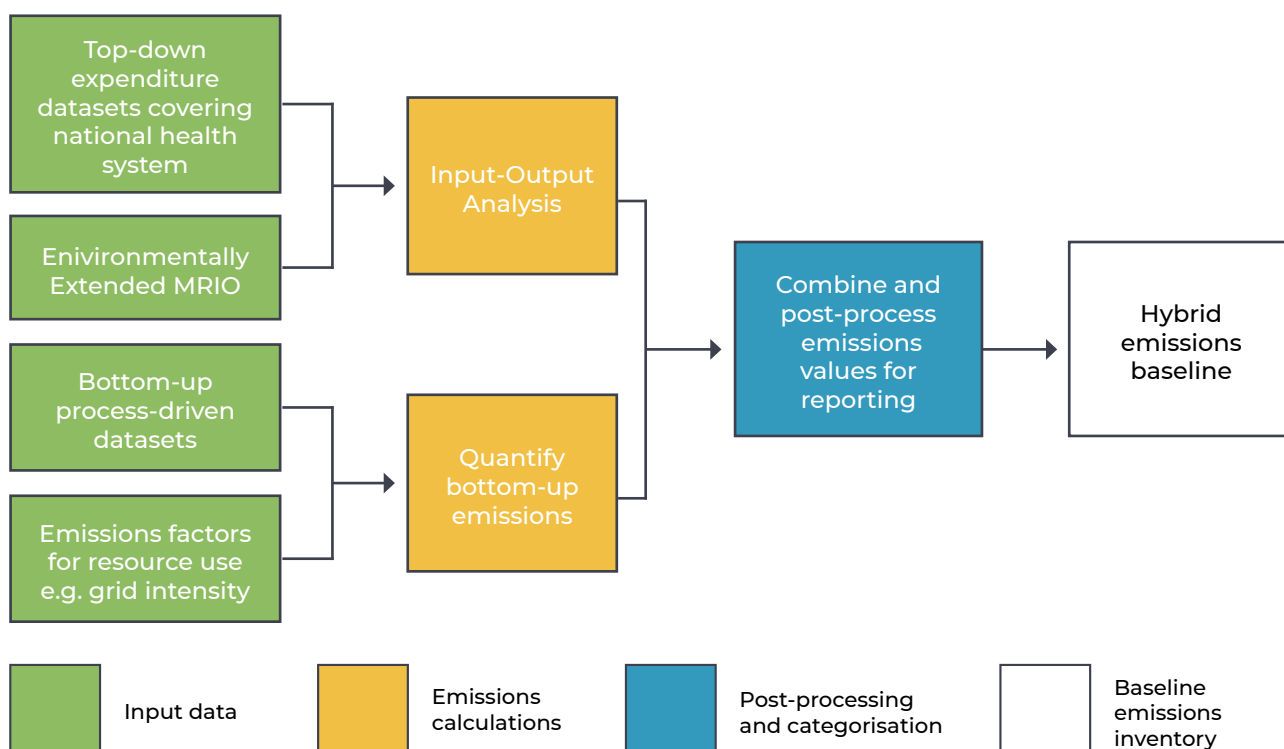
Top-down expenditure datasets covering national health system

Enivironmentally Extended MRIO

Bottom-up process-driven datasets

Emissions factors for resource use e.g. grid intensity

Input-Output Analysis

Quantify bottom-up emissions

Combine and post-process emissions values for reporting

Hybrid emissions baseline

Input data

Emissions calculations

Post-processing and categorisation

Baseline emissions inventory